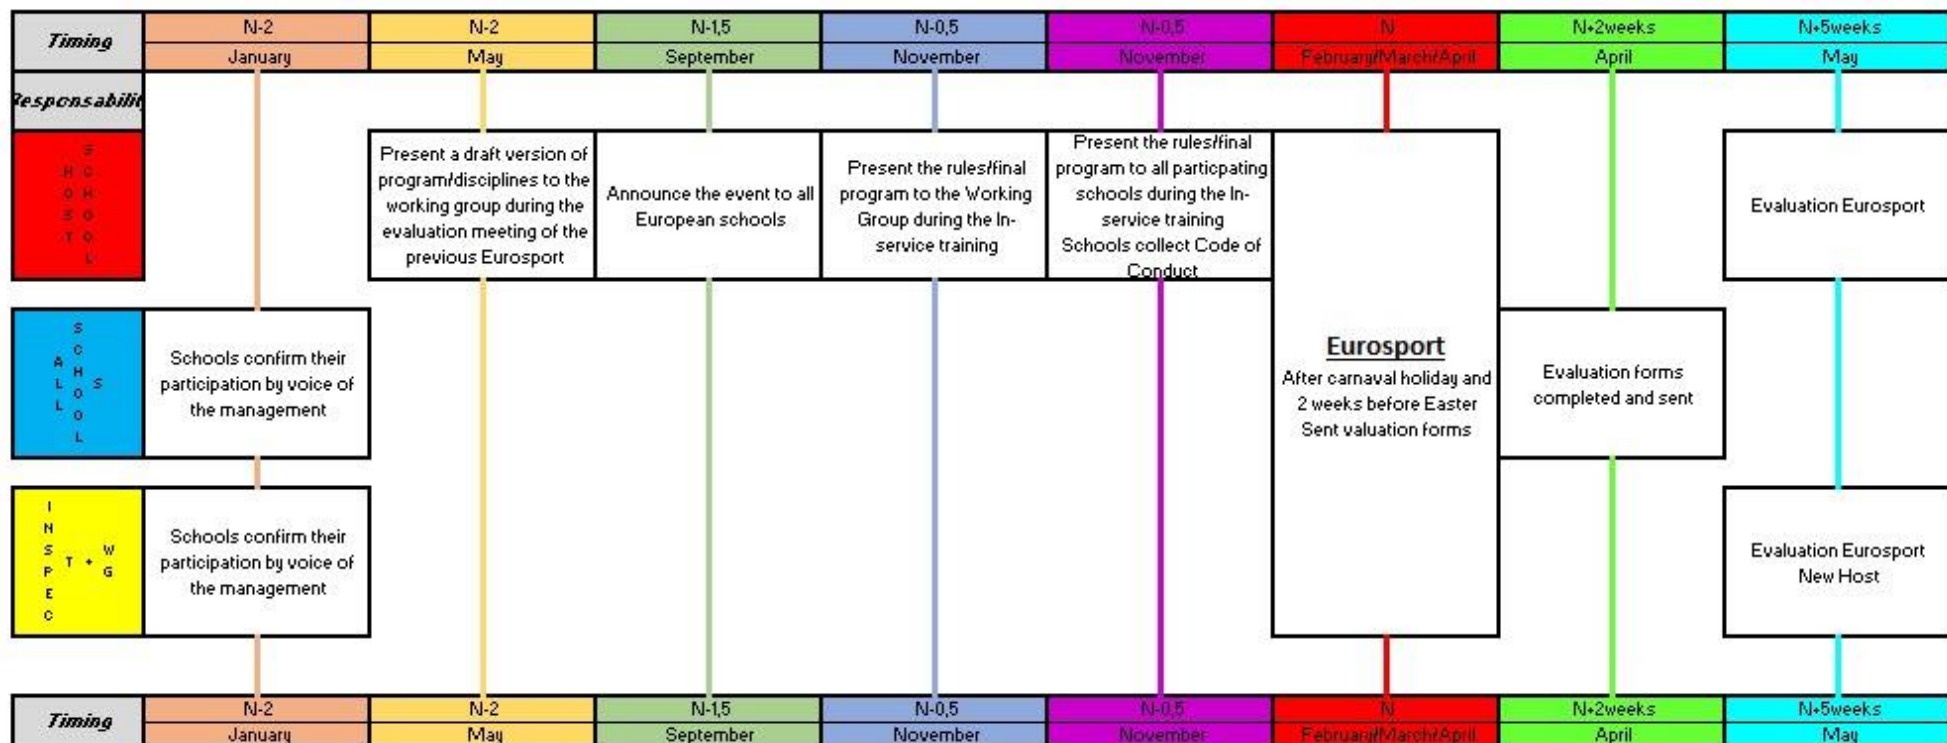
| Timing | N-2 | N-2 | N-1,5 | N-0,5 | N-0,5 | N | N+2weeks | N+5weeks |
|---|---|---|---|---|---|---|---|---|
| | January | May | September | November | November | February/March/April | April | May |

Responsabilit

HOST SCHOOL

Present a draft version of program/disciplines to the working group during the evaluation meeting of the previous Eurosport

Announce the event to all European schools

Present the rules/final program to the Working Group during the In-service training

Present the rules/final program to all particpating schools during the In-service training
Schools collect Code of Conduct

Evaluation Eurosport

ALL SCHOOLS

Schools confirm their participation by voice of the management

**Eurosport**
After carnaval holiday and 2 weeks before Easter
Sent valuation forms

Evaluation forms completed and sent

INSPECT + WG

Schools confirm their participation by voice of the management

Evaluation Eurosport
New Host

| Timing | N-2 | N-2 | N-1,5 | N-0,5 | N-0,5 | N | N+2weeks | N+5weeks |
|---|---|---|---|---|---|---|---|---|
| | January | May | September | November | November | February/March/April | April | May |